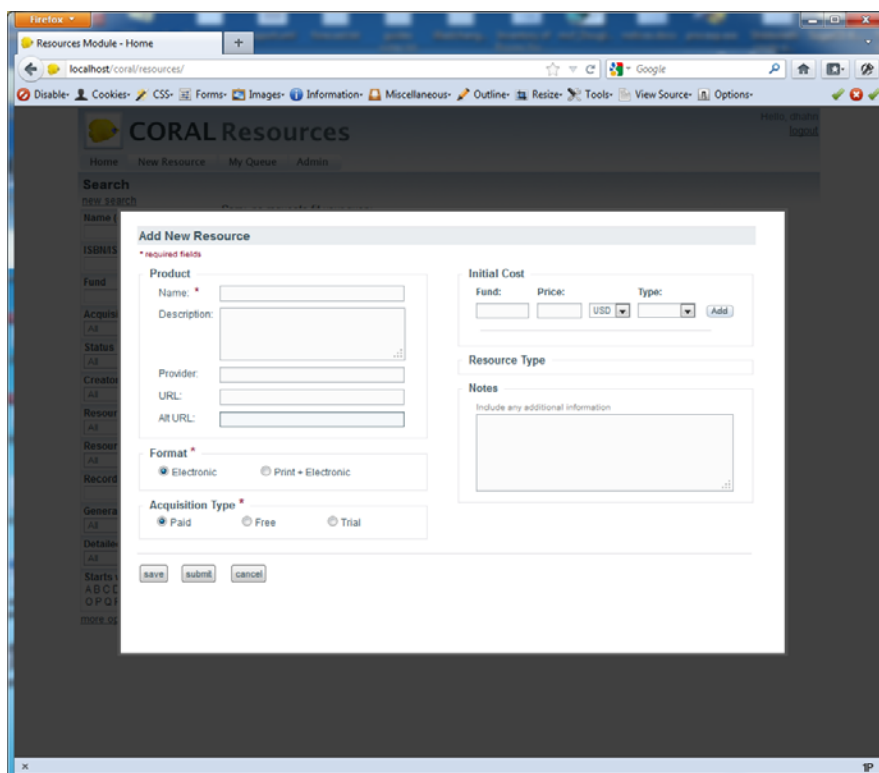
Firefox

Resources Module - Home

localhost/coral/resources/

Google

Disable- Cookies- CSS- Forms- Images- Information- Miscellaneous- Outline- Resize- Tools- View Source- Options-

CORAL Resources

Hello, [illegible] logout

Home New Resource My Queue Admin

Search
new search
Name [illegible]
ISBN/IS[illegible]
Fund
Acquis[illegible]
All
Status
All
Creator
All
Resour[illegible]
All
Resour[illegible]
All
Record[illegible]
Genera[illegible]
All
Detaile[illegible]
All
Starts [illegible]
A B C D
O P Q R
more o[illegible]

Add New Resource
* required fields

Product
Name: *
Description:
Provider:
URL:
Alt URL:

Format *
Electronic
Print + Electronic

Acquisition Type *
Paid
Free
Trial

Initial Cost
Fund:
Price:
USD
Type:
Add

Resource Type

Notes
Include any additional information

save
submit
cancel